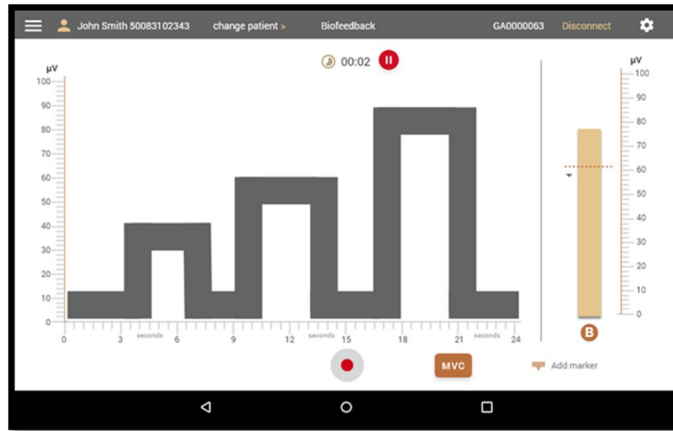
John Smith 50083102343 change patient > Biofeedback GA0000063 Disconnect

00:02

μV
100
90
80
70
60
50
40
30
20
10
0

0 3 seconds 6 9 12 seconds 15 18 21 seconds 24

μV
100
90
80
70
60
50
40
30
20
10
0

B

MVC

Add marker